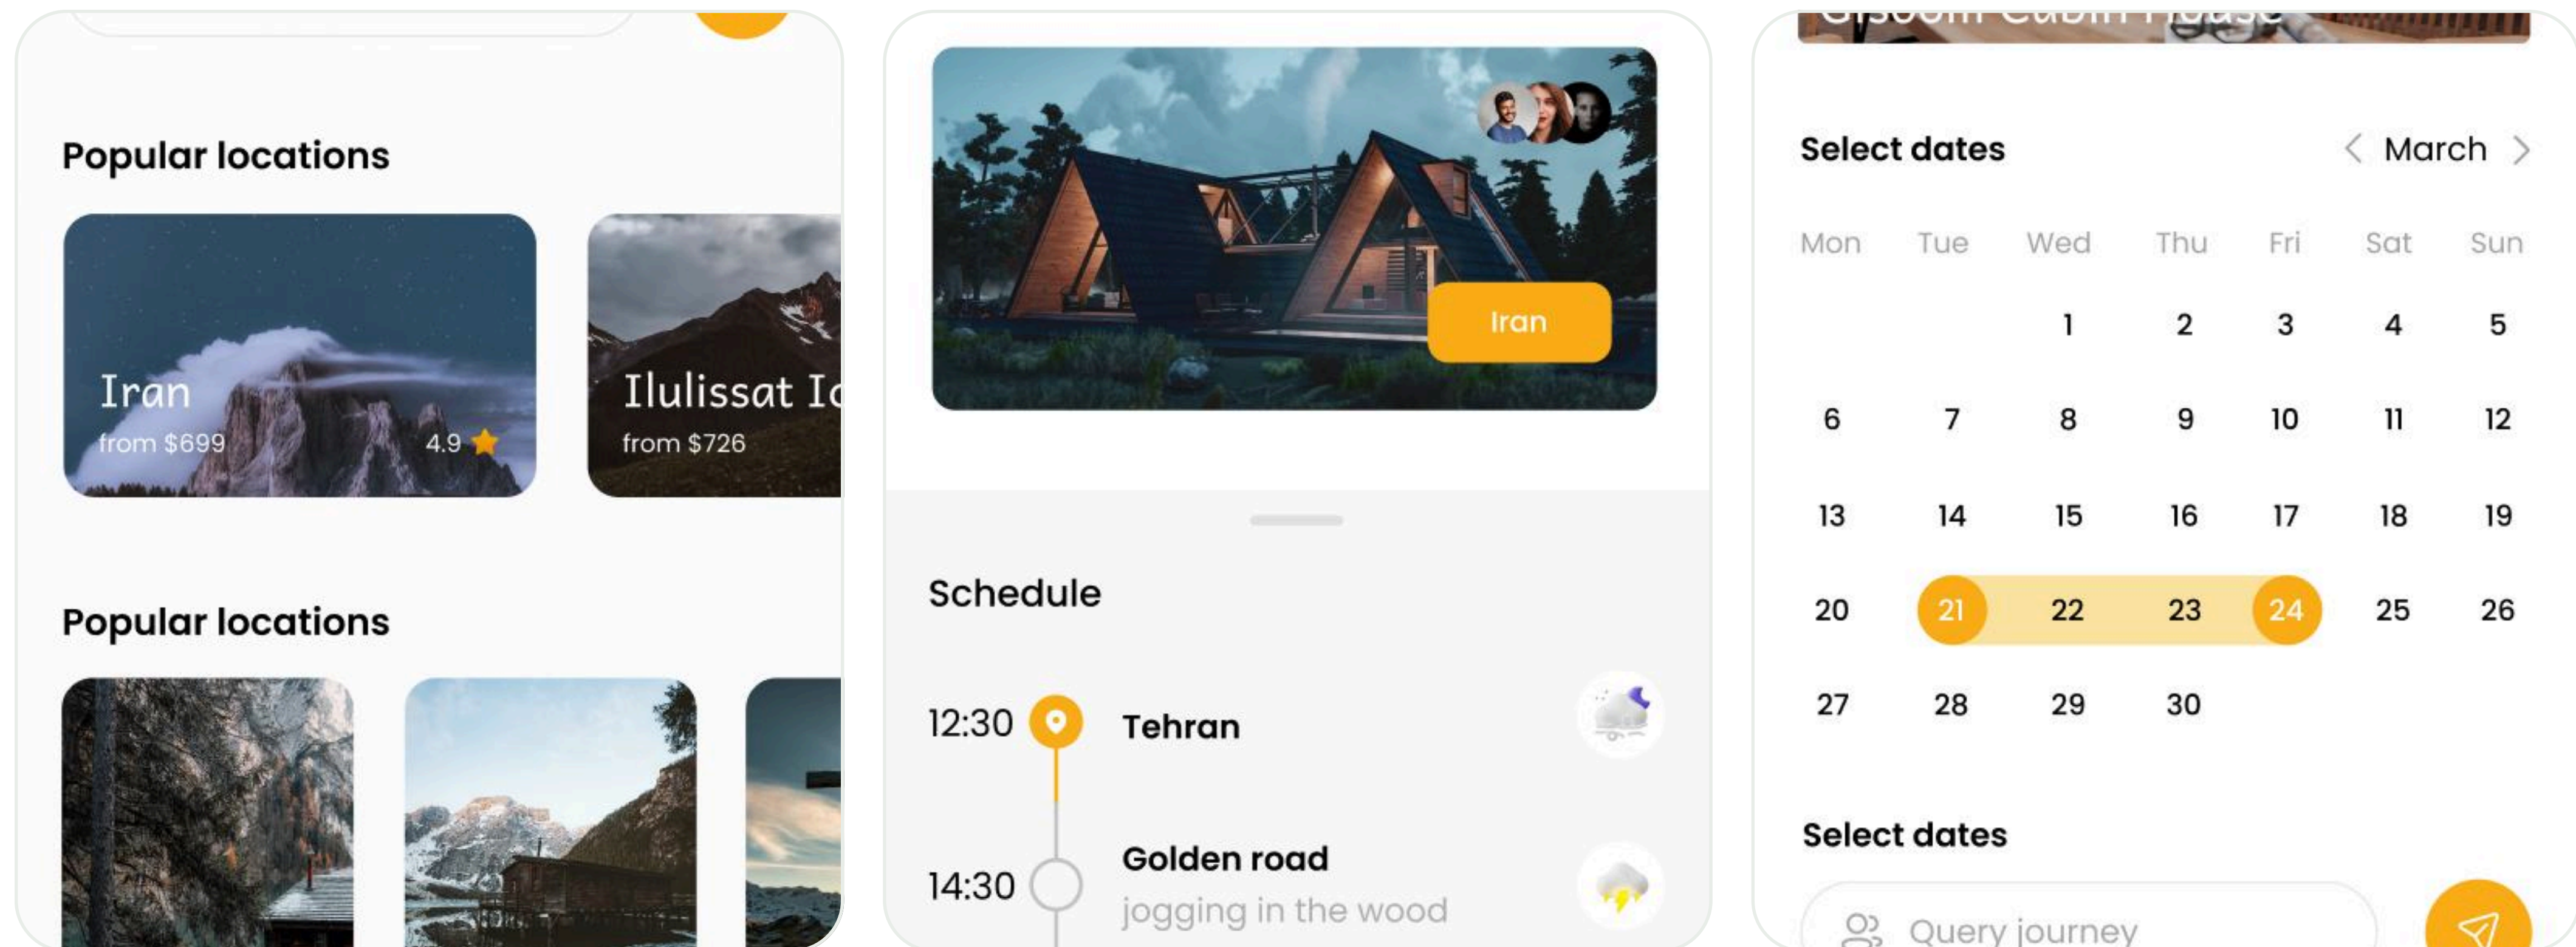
Popular locations

Iran
from $699
4.9

Ilulissat Ic
from $726

Popular locations

Iran

Schedule

12:30 Tehran

14:30 Golden road
jogging in the wood

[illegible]

Select dates
March

| Mon | Tue | Wed | Thu | Fri | Sat | Sun |
|---|---|---|---|---|---|---|
| | | 1 | 2 | 3 | 4 | 5 |
| 6 | 7 | 8 | 9 | 10 | 11 | 12 |
| 13 | 14 | 15 | 16 | 17 | 18 | 19 |
| 20 | 21 | 22 | 23 | 24 | 25 | 26 |
| 27 | 28 | 29 | 30 | | | |

Select dates

Query journey